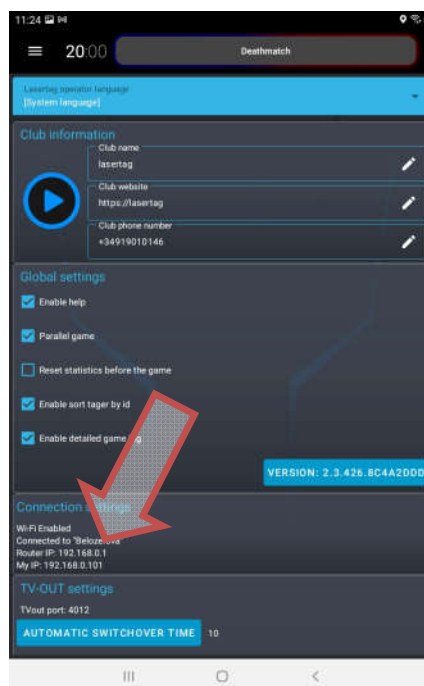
11:24

20:00

Deathmatch

Lasertag operator language
[System language]

Club information

Club name
lasertag

Club website
https://lasertag

Club phone number
+34919010146

Global settings

Enable help

Parallel game

Reset statistics before the game

Enable sort tager by id

Enable detailed game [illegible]

VERSION: 2.3.426.8C4A2DDD

Connection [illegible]

Wi-Fi Enabled
Connected to "Beloze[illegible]
Router IP: 192.168.0.1
My IP: 192.168.0.101

TV-OUT settings

TVout port: 4012

AUTOMATIC SWITCHOVER TIME 10